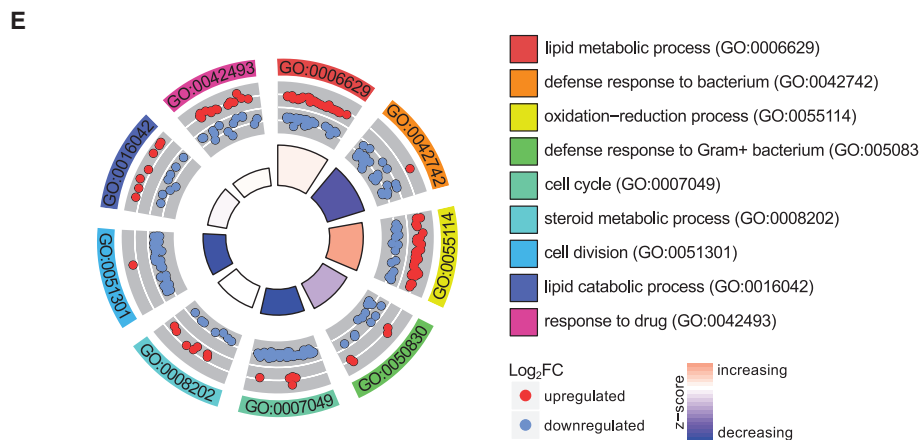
E

GO:0006629
GO:0042742
GO:0055114
GO:0050830
GO:0007049
GO:0008202
GO:0051301
GO:0016042
GO:0042493

lipid metabolic process (GO:0006629)
defense response to bacterium (GO:0042742)
oxidation−reduction process (GO:0055114)
defense response to Gram+ bacterium (GO:005083
cell cycle (GO:0007049)
steroid metabolic process (GO:0008202)
cell division (GO:0051301)
lipid catabolic process (GO:0016042)
response to drug (GO:0042493)

Log$_2$FC
upregulated
downregulated

z−score
increasing
decreasing